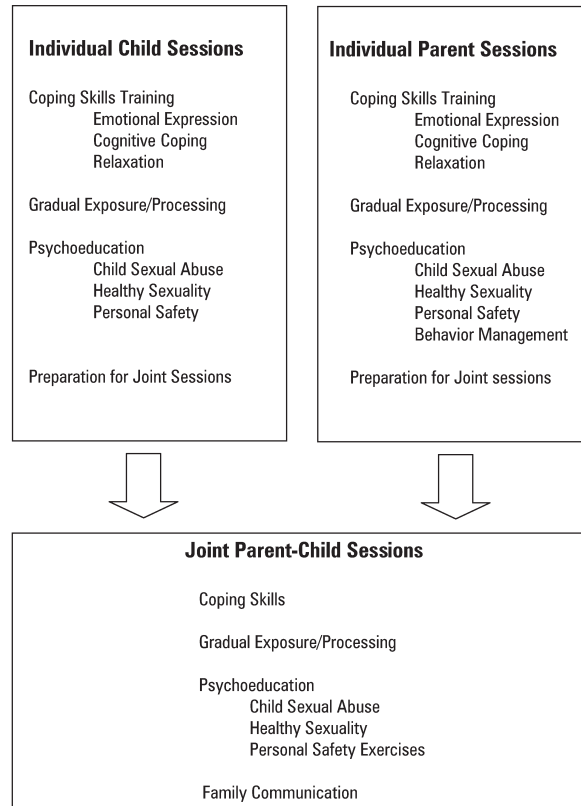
**Individual Child Sessions**

Coping Skills Training
Emotional Expression
Cognitive Coping
Relaxation

Gradual Exposure/Processing

Psychoeducation
Child Sexual Abuse
Healthy Sexuality
Personal Safety

Preparation for Joint Sessions

**Individual Parent Sessions**

Coping Skills Training
Emotional Expression
Cognitive Coping
Relaxation

Gradual Exposure/Processing

Psychoeducation
Child Sexual Abuse
Healthy Sexuality
Personal Safety
Behavior Management

Preparation for Joint sessions

**Joint Parent-Child Sessions**

Coping Skills

Gradual Exposure/Processing

Psychoeducation
Child Sexual Abuse
Healthy Sexuality
Personal Safety Exercises

Family Communication